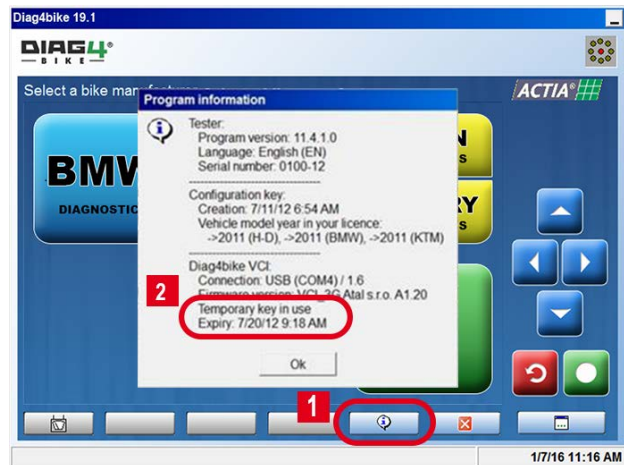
Diag4bike 19.1

DIAG4® BIKE

Select a bike manufacturer

ACTIA®

BMW

DIAGNOSTIC

N
s

RY
s

Program information

Tester:
Program version: 11.4.1.0
Language: English (EN)
Serial number: 0100-12

Configuration key:
Creation: 7/11/12 6:54 AM
Vehicle model year in your licence:
->2011 (H-D), ->2011 (BMW), ->2011 (KTM)

Diag4bike VCI:
Connection: USB (COM4) / 1.6
Firmware version: VCI-3G Atal s.r.o. A1.20

2

Temporary key in use
Expiry: 7/20/12 9:18 AM

Ok

1

1/7/16 11:16 AM